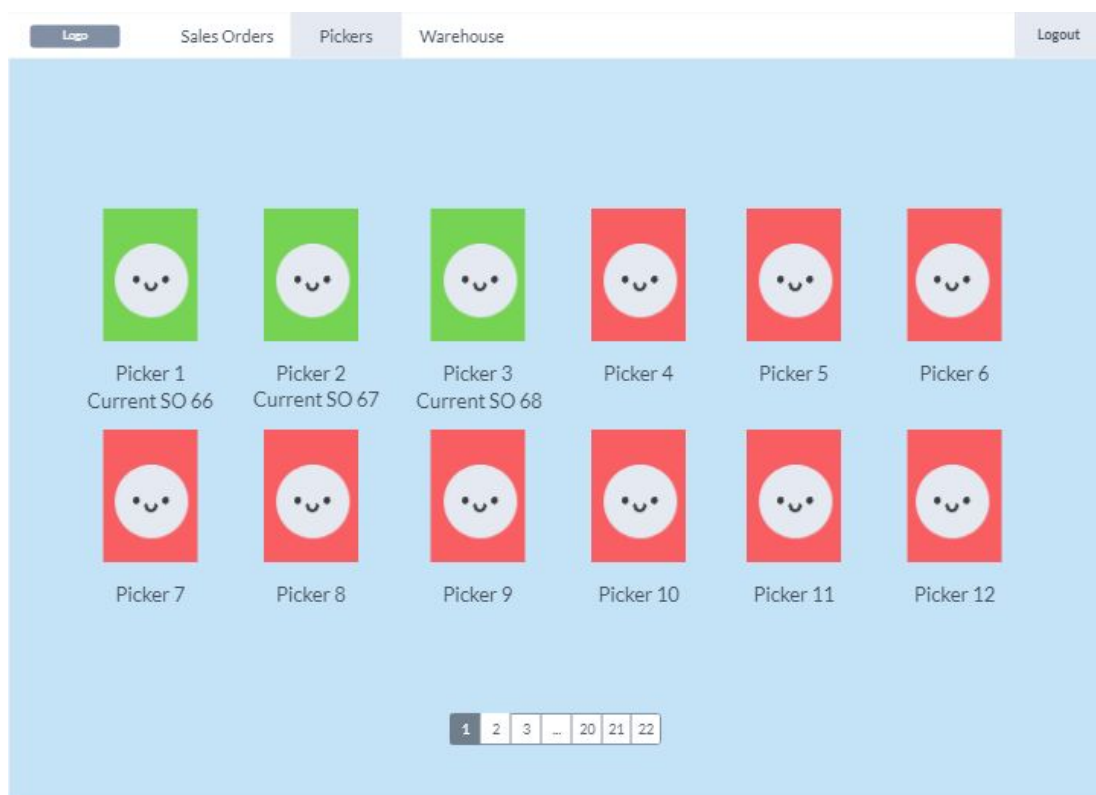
Logo Sales Orders Pickers Warehouse Logout

Picker 1
Current SO 66

Picker 2
Current SO 67

Picker 3
Current SO 68

Picker 4

Picker 5

Picker 6

Picker 7

Picker 8

Picker 9

Picker 10

Picker 11

Picker 12

1 2 3 ... 20 21 22